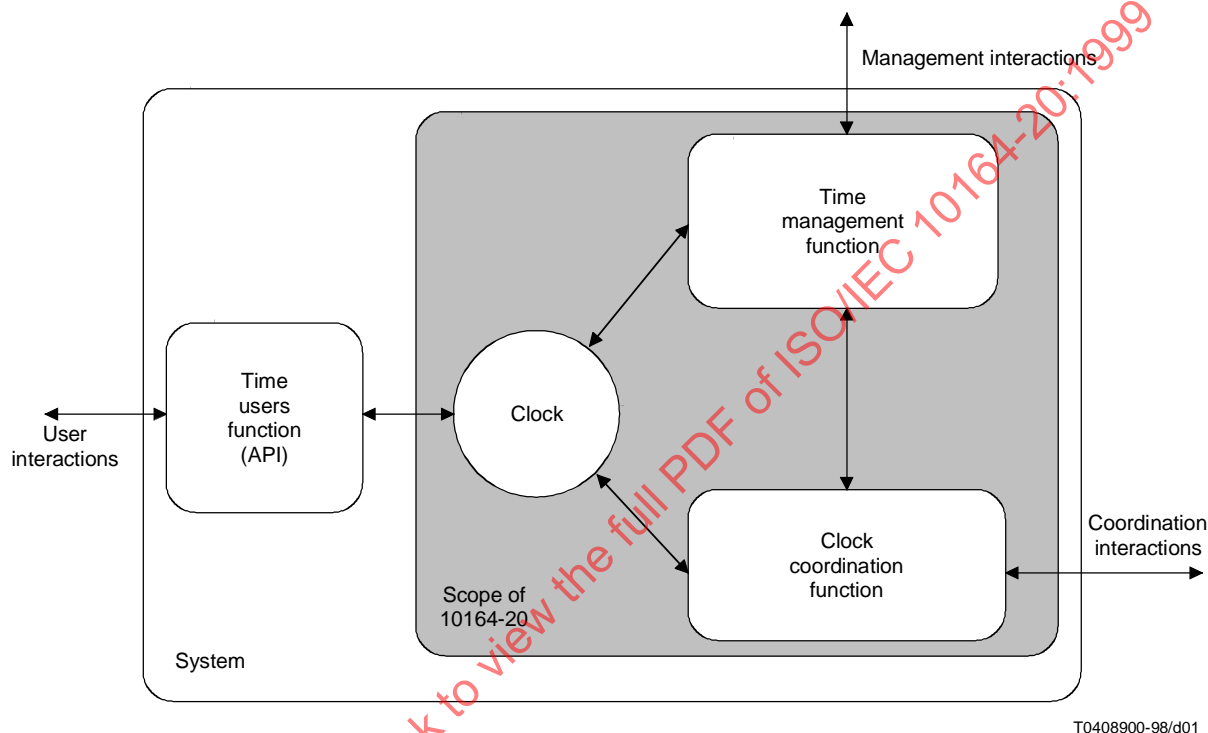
Management interactions

Time management function

Time users function (API)

User interactions

Clock

Clock coordination function

Coordination interactions

Scope of 10164-20

System

T0408900-98/d01

k to view the full PDF of ISO/IEC 10164-20:1999